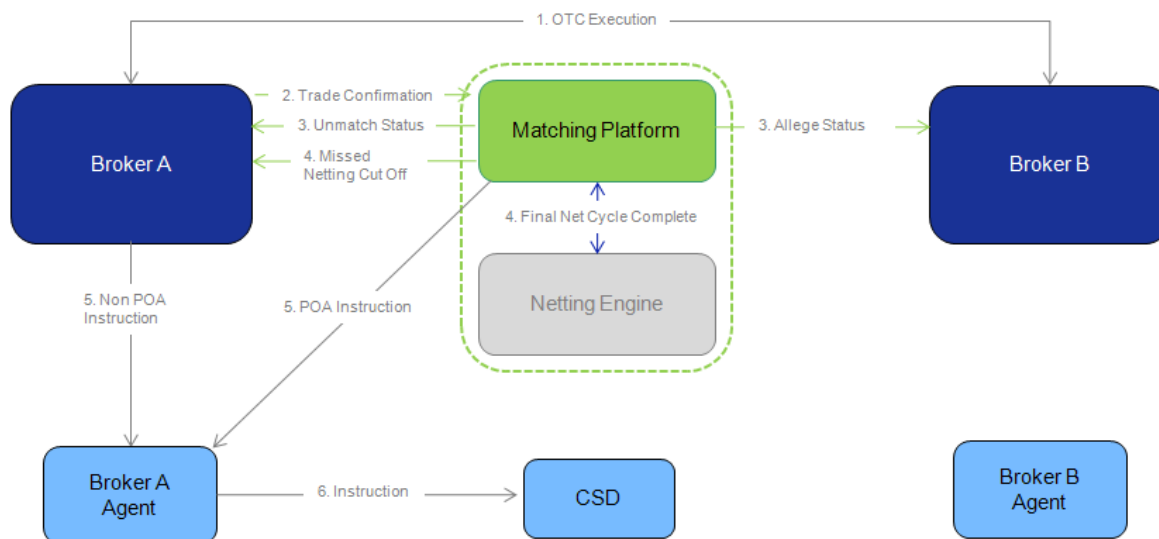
1. OTC Execution

Broker A

2. Trade Confirmation

3. Unmatch Status

4. Missed Netting Cut Off

Matching Platform

3. Allege Status

Broker B

4. Final Net Cycle Complete

Netting Engine

5. Non POA Instruction

5. POA Instruction

Broker A Agent

6. Instruction

CSD

Broker B Agent